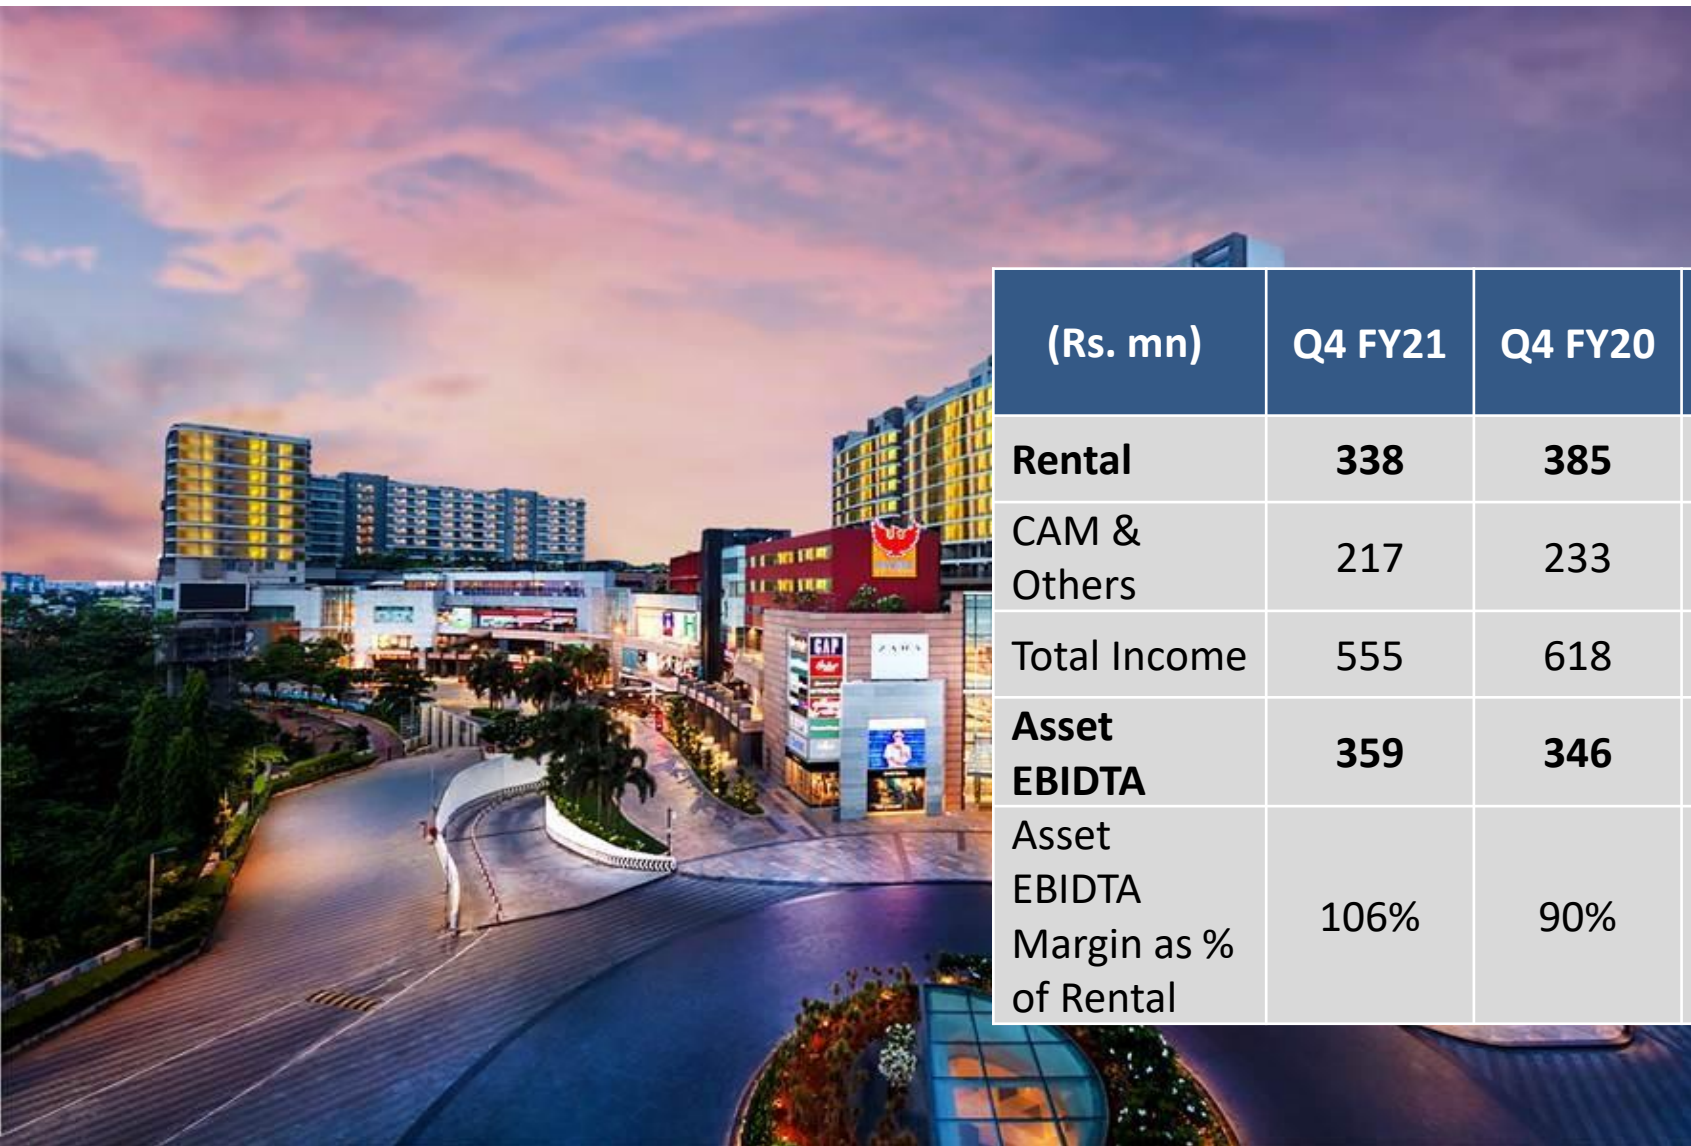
| (Rs. mn) | Q4 FY21 | Q4 FY20 |
|---|---|---|
| **Rental** | **338** | **385** |
| CAM & Others | 217 | 233 |
| Total Income | 555 | 618 |
| **Asset EBIDTA** | **359** | **346** |
| Asset EBIDTA Margin as % of Rental | 106% | 90% |

GAP
ZARA